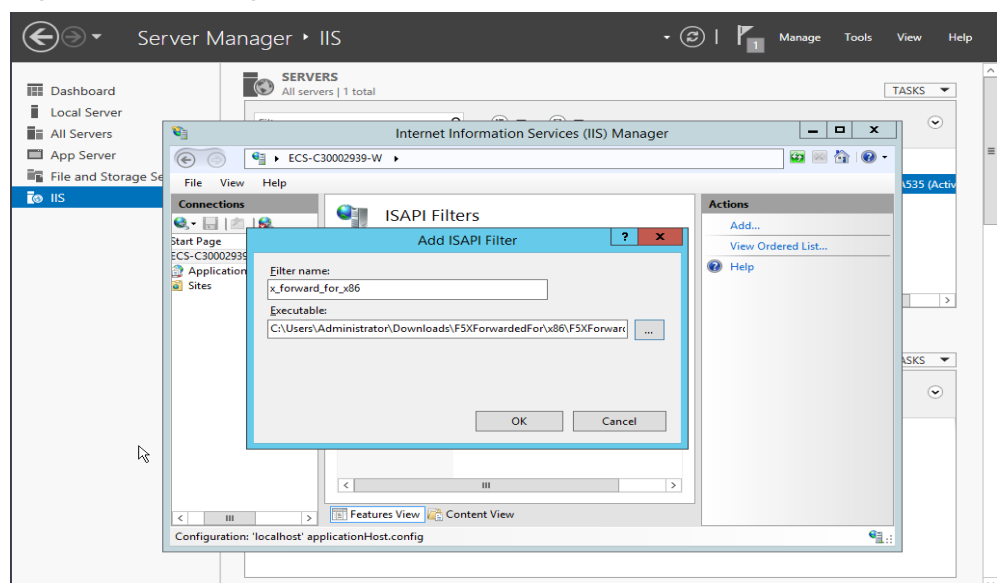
Server Manager ‣ IIS

Manage Tools View Help

Dashboard
Local Server
All Servers
App Server
File and Storage Se
IIS

SERVERS
All servers | 1 total

TASKS

TASKS

A535 (Activ

Internet Information Services (IIS) Manager

ECS-C30002939-W ▸

File View Help

Connections

Start Page
ECS-C30002939
Application
Sites

ISAPI Filters

Actions
Add...
View Ordered List...
Help

Add ISAPI Filter

Filter name:
x_forward_for_x86

Executable:
C:\Users\Administrator\Downloads\F5XForwardedFor\x86\F5XForwar

...

OK Cancel

Features View Content View

Configuration: 'localhost' applicationHost.config